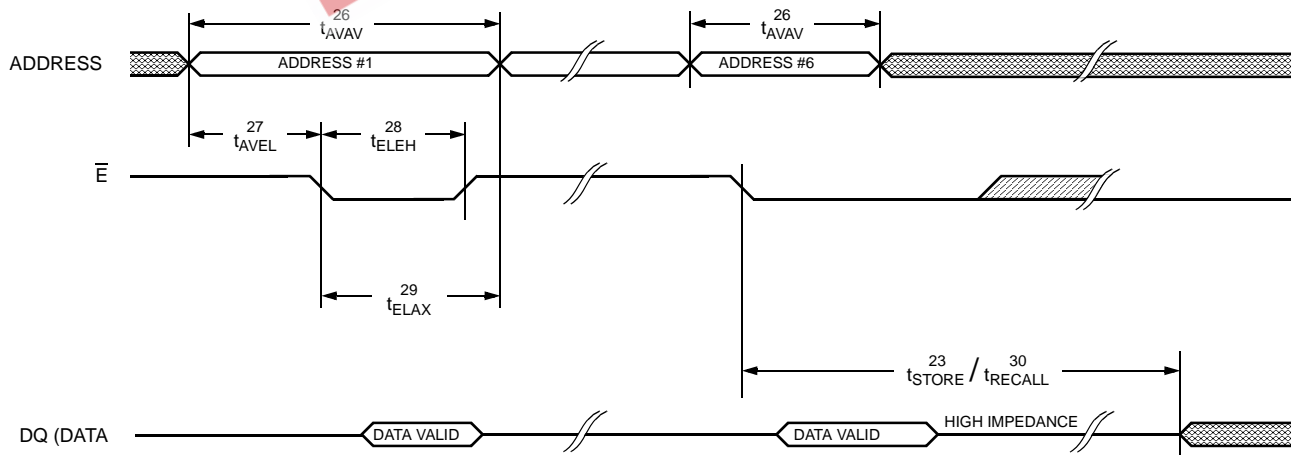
ADDRESS

$t_{AVAV}^{26}$

ADDRESS #1

$t_{AVAV}^{26}$

ADDRESS #6

$t_{AVEL}^{27}$

$t_{ELEH}^{28}$

$\overline{E}$

$t_{ELAX}^{29}$

$t_{STORE}^{23}$ / $t_{RECALL}^{30}$

DQ (DATA

DATA VALID

DATA VALID

HIGH IMPEDANCE